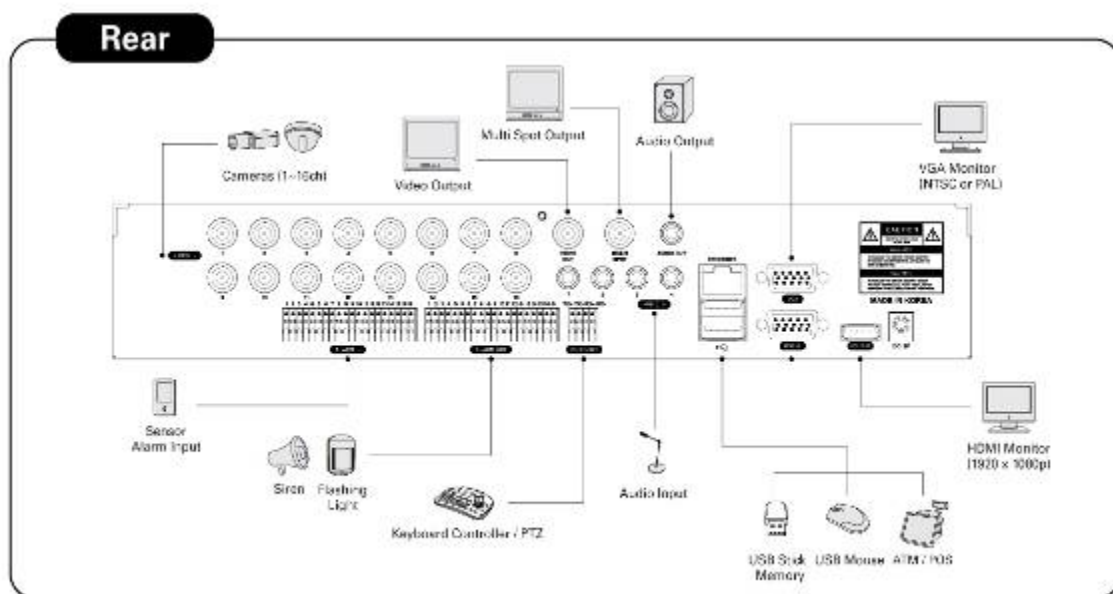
Rear

Cameras (1~16ch)

Video Output

Multi Spot Output

Audio Output

VGA Monitor (NTSC or PAL)

CAUTION

MADE IN KOREA

Sensor Alarm Input

Siren

Flashing Light

Keyboard Controller / PTZ

Audio Input

HDMI Monitor (1920 x 1080p)

USB Stick Memory

USB Mouse

ATM / POS